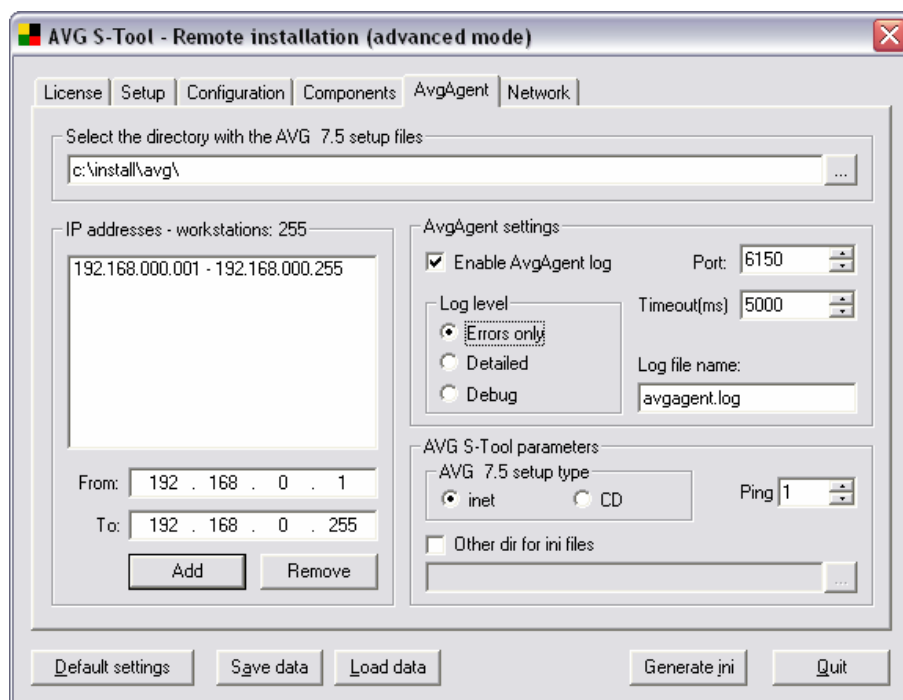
AVG S-Tool - Remote installation (advanced mode)

License | Setup | Configuration | Components | AvgAgent | Network

Select the directory with the AVG 7.5 setup files

c:\install\avg\

...

IP addresses - workstations: 255

192.168.000.001 - 192.168.000.255

From: 192 . 168 . 0 . 1

To: 192 . 168 . 0 . 255

Add

Remove

AvgAgent settings

Enable AvgAgent log

Port: 6150

Log level

Errors only

Detailed

Debug

Timeout(ms) 5000

Log file name:

avgagent.log

AVG S-Tool parameters

AVG 7.5 setup type

inet

CD

Ping 1

Other dir for ini files

...

Default settings

Save data

Load data

Generate ini

Quit